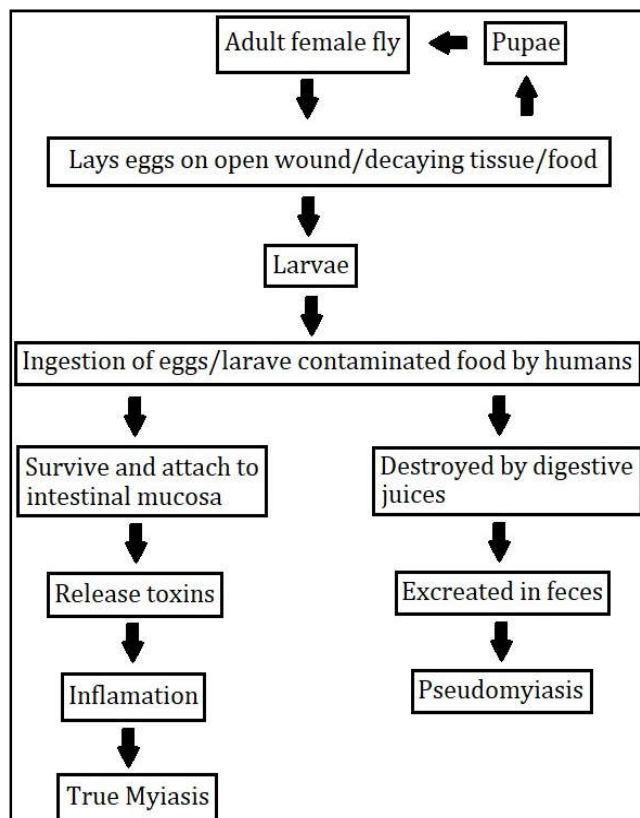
Adult female fly

Pupae

Lays eggs on open wound/decaying tissue/food

Larvae

Ingestion of eggs/larave contaminated food by humans

Survive and attach to intestinal mucosa

Release toxins

Inflamation

True Myiasis

Destroyed by digestive juices

Excreated in feces

Pseudomyiasis